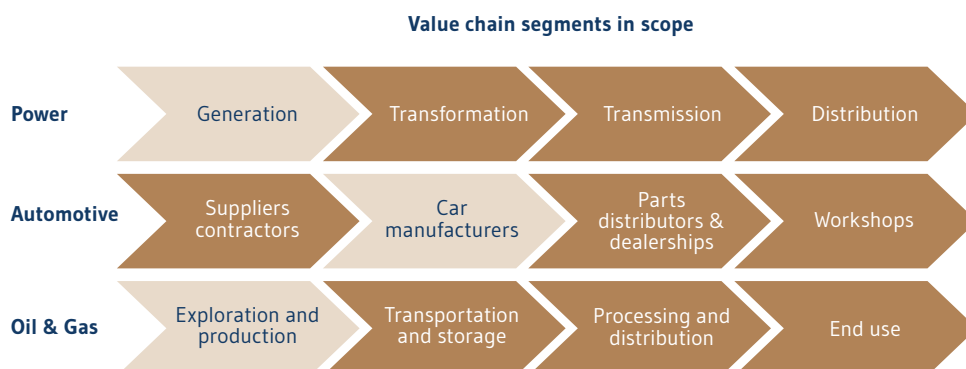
Value chain segments in scope

| | | | | |
|---|---|---|---|---|
| Power | Generation | Transformation | Transmission | Distribution |
| Automotive | Suppliers contractors | Car manufacturers | Parts distributors & dealerships | Workshops |
| Oil & Gas | Exploration and production | Transportation and storage | Processing and distribution | End use |